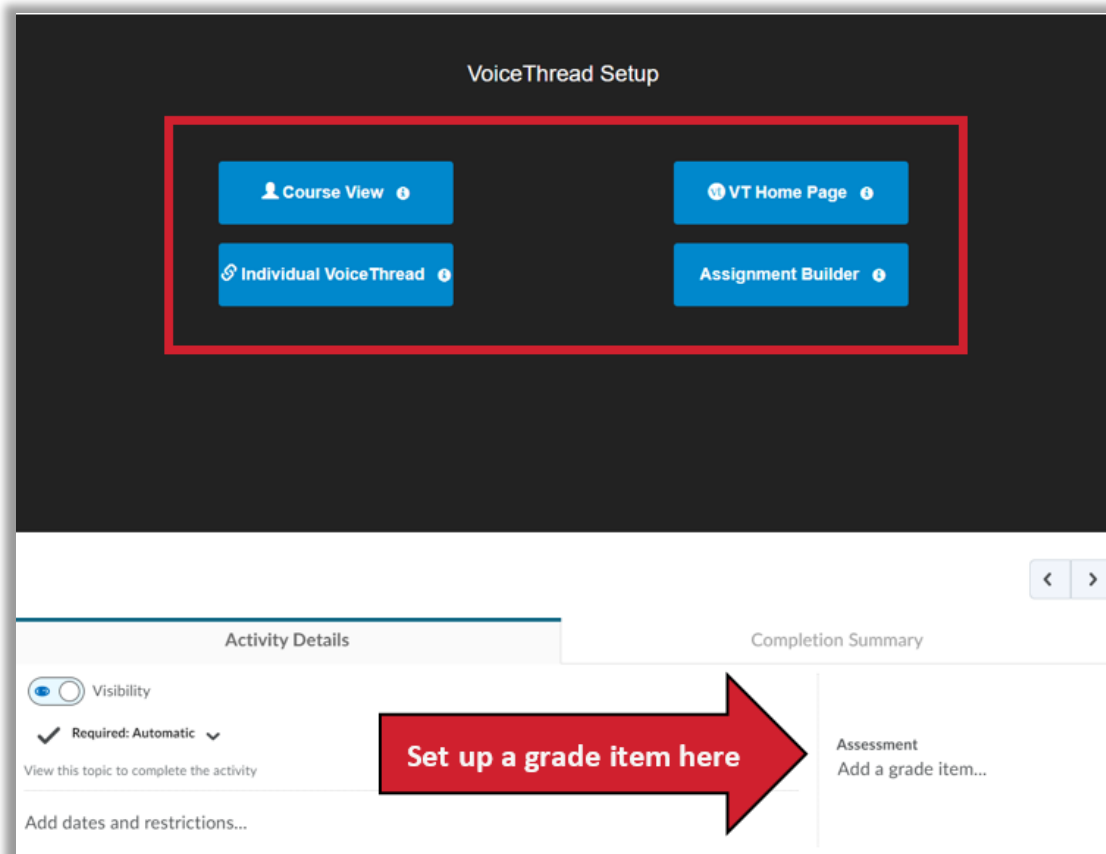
VoiceThread Setup

Course View

VT Home Page

Individual VoiceThread

Assignment Builder

Activity Details

Completion Summary

Visibility

Required: Automatic

View this topic to complete the activity

Add dates and restrictions...

Set up a grade item here

Assessment
Add a grade item...